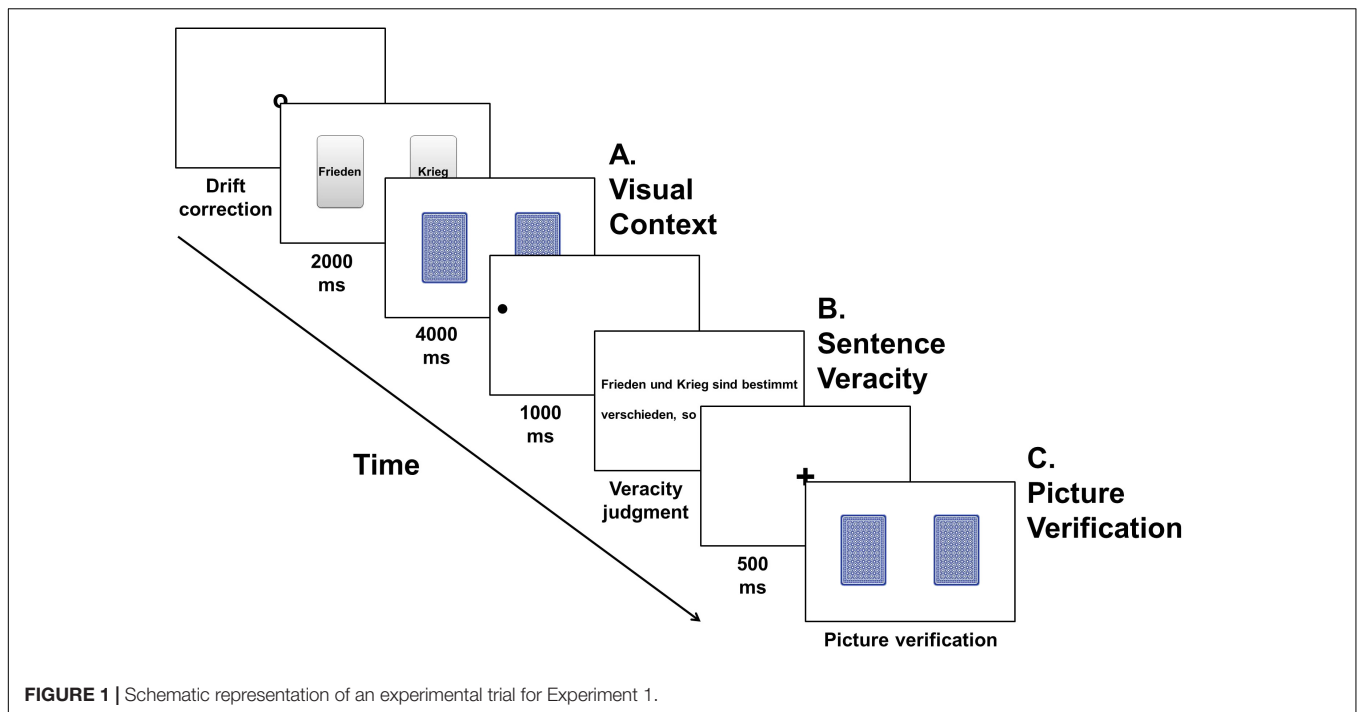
Drift correction

Frieden

Krieg

2000 ms

A. Visual Context

4000 ms

1000 ms

B. Sentence Veracity

Frieden und Krieg sind bestimmt verschieden, so

Veracity judgment

Time

+

500 ms

C. Picture Verification

Picture verification

**FIGURE 1 |** Schematic representation of an experimental trial for Experiment 1.